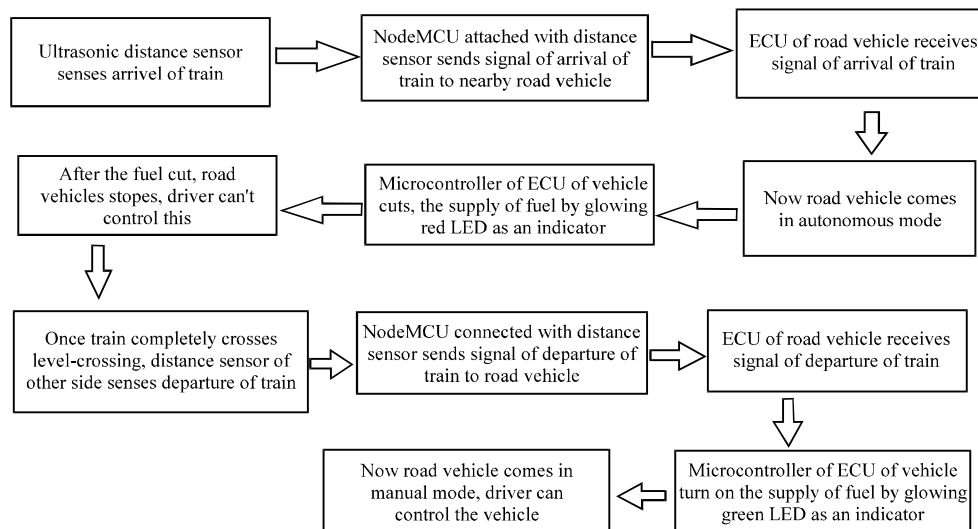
Ultrasonic distance sensor senses arrivel of train

NodeMCU attached with distance sensor sends signal of arrival of train to nearby road vehicle

ECU of road vehicle receives signal of arrival of train

Now road vehicle comes in autonomous mode

Microcontroller of ECU of vehicle cuts, the supply of fuel by glowing red LED as an indicator

After the fuel cut, road vehicles stopes, driver can't control this

Once train completely crosses level-crossing, distance sensor of other side senses departure of train

NodeMCU connected with distance sensor sends signal of departure of train to road vehicle

ECU of road vehicle receives signal of departure of train

Microcontroller of ECU of vehicle turn on the supply of fuel by glowing green LED as an indicator

Now road vehicle comes in manual mode, driver can control the vehicle